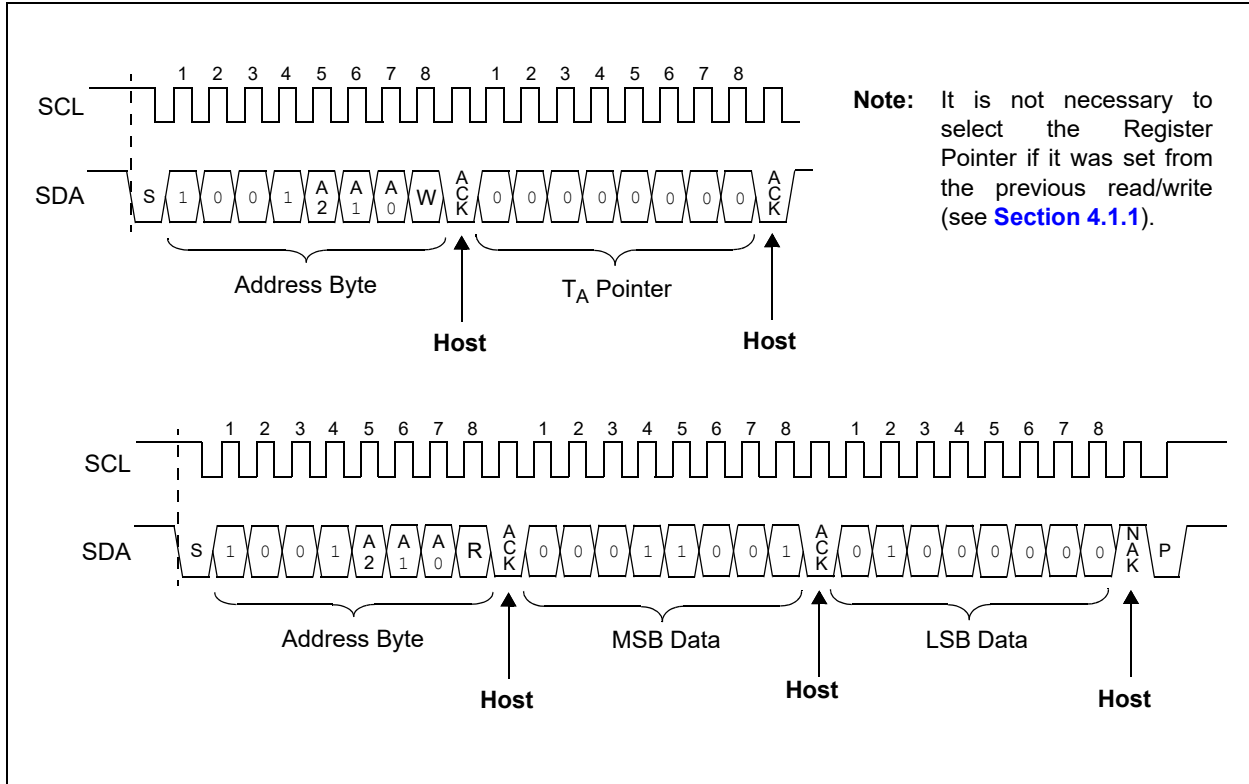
1 2 3 4 5 6 7 8 1 2 3 4 5 6 7 8

SCL

SDA S 1 0 0 1 A 2 A 1 A 0 W A C K 0 0 0 0 0 0 0 0 A C K

Address Byte

$T_A$ Pointer

Host

Host

**Note:** It is not necessary to select the Register Pointer if it was set from the previous read/write (see **Section 4.1.1**).

1 2 3 4 5 6 7 8 1 2 3 4 5 6 7 8 1 2 3 4 5 6 7 8

SCL

SDA S 1 0 0 1 A 2 A 1 A 0 R A C K 0 0 0 1 1 0 0 1 A C K 0 1 0 0 0 0 0 0 N A K P

Address Byte

MSB Data

LSB Data

Host

Host

Host